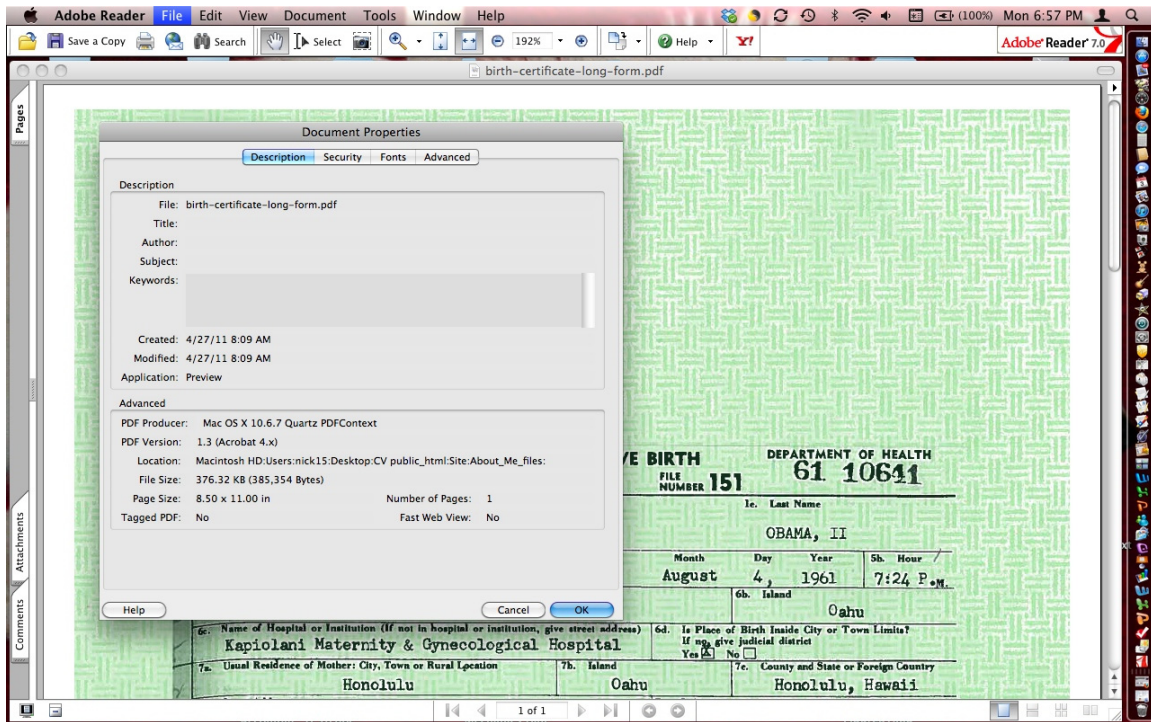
Adobe Reader File Edit View Document Tools Window Help

(100%) Mon 6:57 PM

Save a Copy Search Select 192% Help Y! Adobe Reader 7.0

birth-certificate-long-form.pdf

Pages

Attachments

Comments

Document Properties

Description Security Fonts Advanced

Description

File: birth-certificate-long-form.pdf

Title:

Author:

Subject:

Keywords:

Created: 4/27/11 8:09 AM

Modified: 4/27/11 8:09 AM

Application: Preview

Advanced

PDF Producer: Mac OS X 10.6.7 Quartz PDFContext

PDF Version: 1.3 (Acrobat 4.x)

Location: Macintosh HD:Users:nick15:Desktop:CV public_html:Site:About_Me_files:

File Size: 376.32 KB (385,354 Bytes)

Page Size: 8.50 x 11.00 in

Number of Pages: 1

Tagged PDF: No

Fast Web View: No

Help

Cancel

OK

VE BIRTH

FILE NUMBER 151

DEPARTMENT OF HEALTH

61 10641

1c. Last Name

OBAMA, II

Month

Day

Year

5b. Hour

August

4,

1961

7:24 P.M.

6b. Island

Oahu

6c. Name of Hospital or Institution (If not in hospital or institution, give street address)

Kapiolani Maternity & Gynecological Hospital

6d. Is Place of Birth Inside City or Town Limits? If no, give judicial district

Yes [X] No [ ]

7a. Usual Residence of Mother: City, Town or Rural Location

Honolulu

7b. Island

Oahu

7c. County and State or Foreign Country

Honolulu, Hawaii

1 of 1